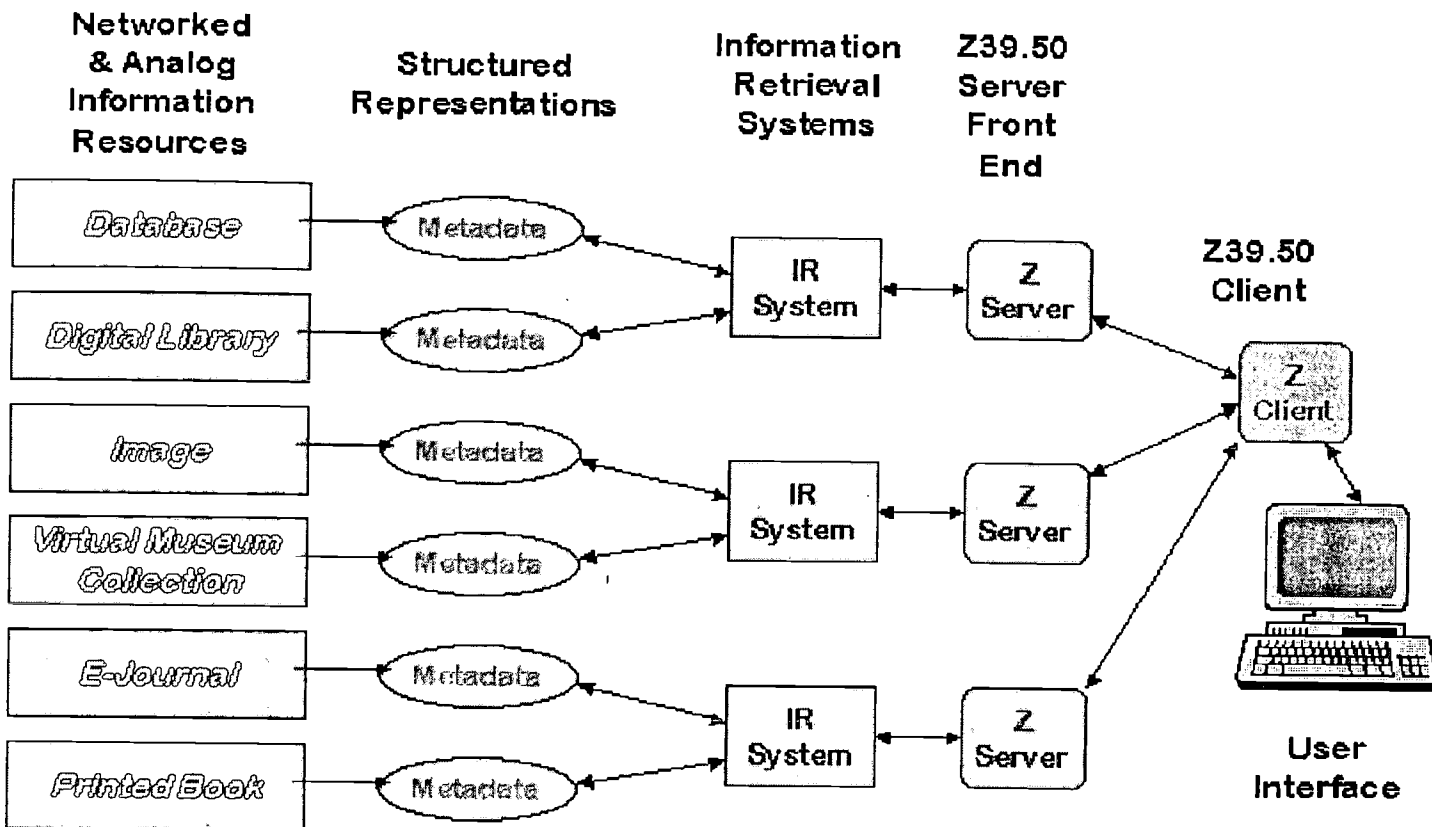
Networked & Analog Information Resources

Structured Representations

Information Retrieval Systems

Z39.50 Server Front End

Database

Metadata

Digital Library

Metadata

Image

Metadata

Virtual Museum Collection

Metadata

E-Journal

Metadata

Printed Book

Metadata

IR System

IR System

IR System

Z Server

Z Server

Z Server

Z39.50 Client

Z Client

User Interface